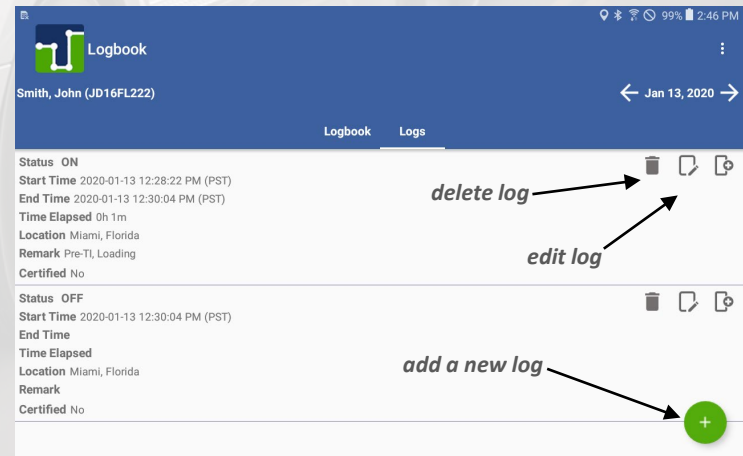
99% 2:46 PM

Logbook

Smith, John (JD16FL222)

Jan 13, 2020

Logbook Logs

Status ON
Start Time 2020-01-13 12:28:22 PM (PST)
End Time 2020-01-13 12:30:04 PM (PST)
Time Elapsed 0h 1m
Location Miami, Florida
Remark Pre-TI, Loading
Certified No

delete log

edit log

Status OFF
Start Time 2020-01-13 12:30:04 PM (PST)
End Time
Time Elapsed
Location Miami, Florida
Remark
Certified No

add a new log

+